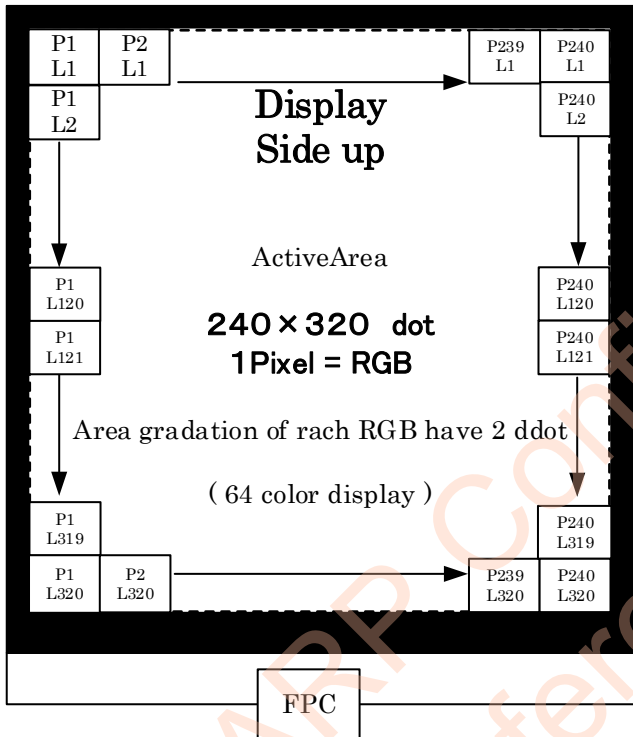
P1 L1

P2 L1

P239 L1

P240 L1

P1 L2

P240 L2

Display Side up

ActiveArea

P1 L120

P240 L120

240×320 dot
1Pixel = RGB

P1 L121

P240 L121

Area gradation of rach RGB have 2 ddot

( 64 color display )

P1 L319

P240 L319

P1 L320

P2 L320

P239 L320

P240 L320

FPC

ARP Confi
ferer